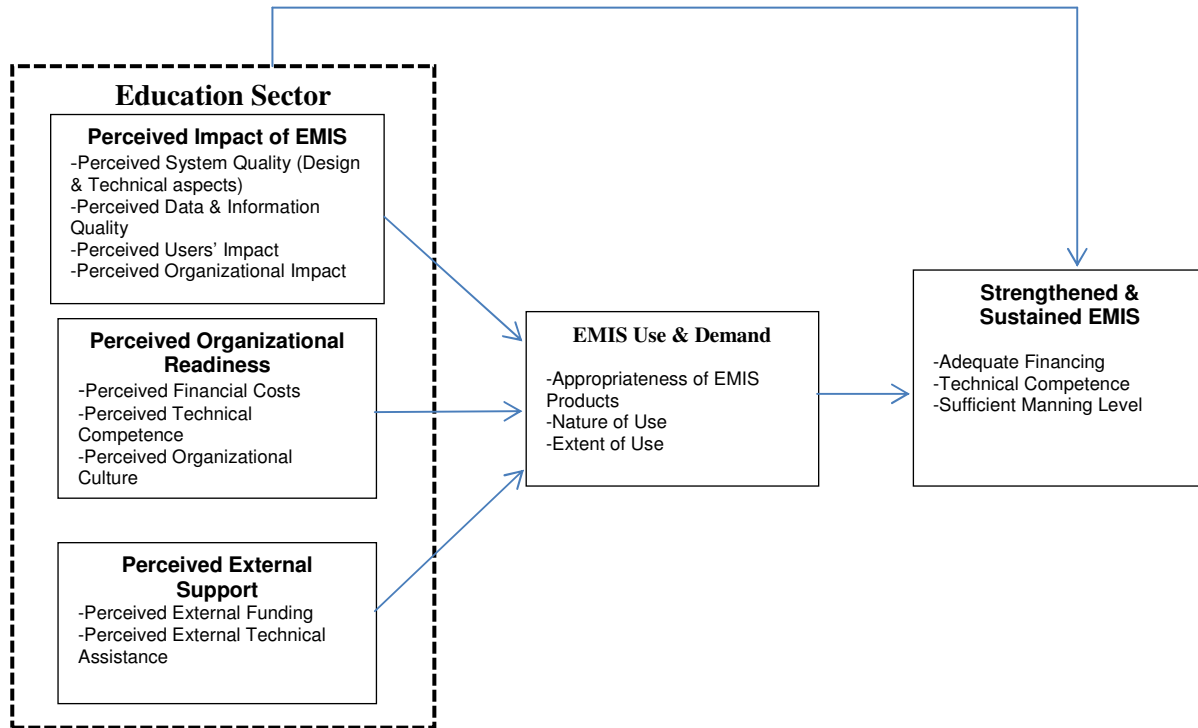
Education Sector

Perceived Impact of EMIS
-Perceived System Quality (Design & Technical aspects)
-Perceived Data & Information Quality
-Perceived Users' Impact
-Perceived Organizational Impact

Perceived Organizational Readiness
-Perceived Financial Costs
-Perceived Technical Competence
-Perceived Organizational Culture

Perceived External Support
-Perceived External Funding
-Perceived External Technical Assistance

EMIS Use & Demand
-Appropriateness of EMIS Products
-Nature of Use
-Extent of Use

Strengthened & Sustained EMIS
-Adequate Financing
-Technical Competence
-Sufficient Manning Level